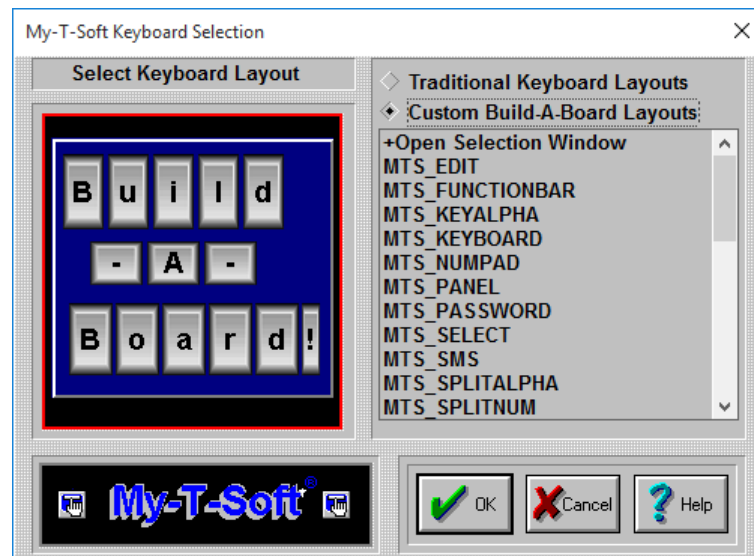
My-T-Soft Keyboard Selection

×

Select Keyboard Layout

B u i l d
- A -
B o a r d !

Traditional Keyboard Layouts
Custom Build-A-Board Layouts

+Open Selection Window
MTS_EDIT
MTS_FUNCTIONBAR
MTS_KEYALPHA
MTS_KEYBOARD
MTS_NUMPAD
MTS_PANEL
MTS_PASSWORD
MTS_SELECT
MTS_SMS
MTS_SPLITALPHA
MTS_SPLITNUM

My-T-Soft®

OK
Cancel
Help